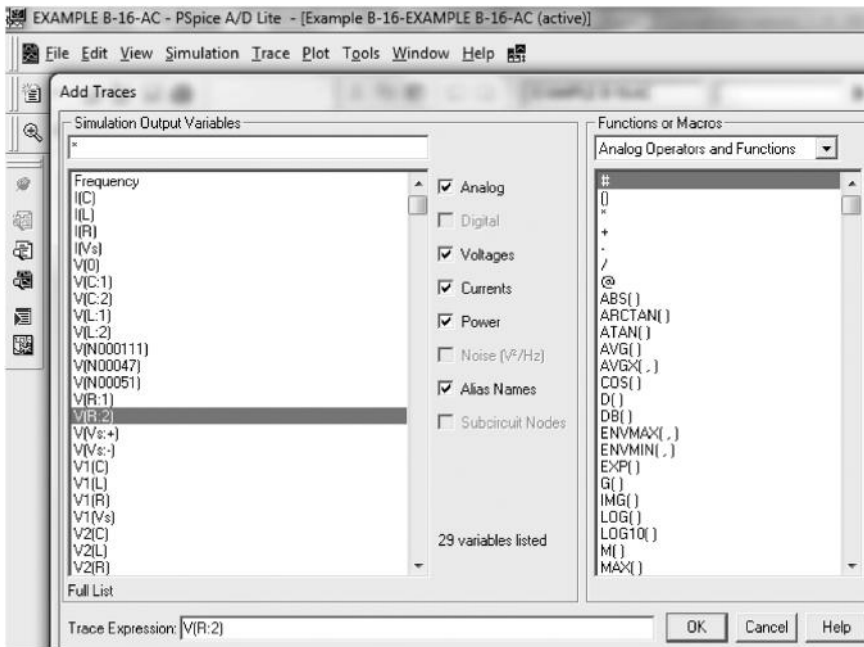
EXAMPLE B-16-AC - PSpice A/D Lite - [Example B-16-EXAMPLE B-16-AC (active)]

File Edit View Simulation Trace Plot Tools Window Help

Add Traces

Simulation Output Variables

*

Frequency
I(C)
I(L)
I(R)
I(Vs)
V(0)
V(C:1)
V(C:2)
V(L:1)
V(L:2)
V(N000111)
V(N00047)
V(N00051)
V(R:1)
V(R:2)
V(Vs:+)
V(Vs:-)
V1(C)
V1(L)
V1(R)
V1(Vs)
V2(C)
V2(L)
V2(R)

Full List

Analog

Digital

Voltages

Currents

Power

Noise (V²/Hz)

Alias Names

Subcircuit Nodes

29 variables listed

Functions or Macros

Analog Operators and Functions

#
()
*
+
-
/
@
ABS()
ARCTAN()
ATAN()
AVG()
AVGX(,)
COS()
D()
DB()
ENVMAX(,)
ENVMIN(,)
EXP()
G()
IMG()
LOG()
LOG10()
M()
MAX()

Trace Expression: V(R:2)

OK

Cancel

Help